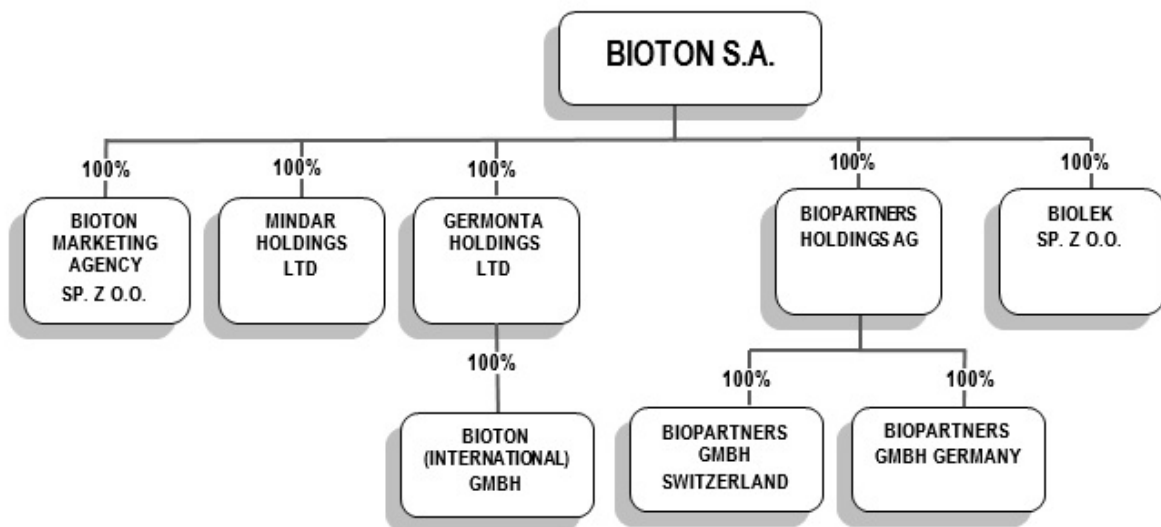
BIOTON S.A.

100%
BIOTON MARKETING AGENCY SP. Z O.O.

100%
MINDAR HOLDINGS LTD

100%
GERMONTA HOLDINGS LTD

100%
BIOTON (INTERNATIONAL) GMBH

100%
BIOPARTNERS HOLDINGS AG

100%
BIOPARTNERS GMBH SWITZERLAND

100%
BIOPARTNERS GMBH GERMANY

100%
BIOLEK SP. Z O.O.